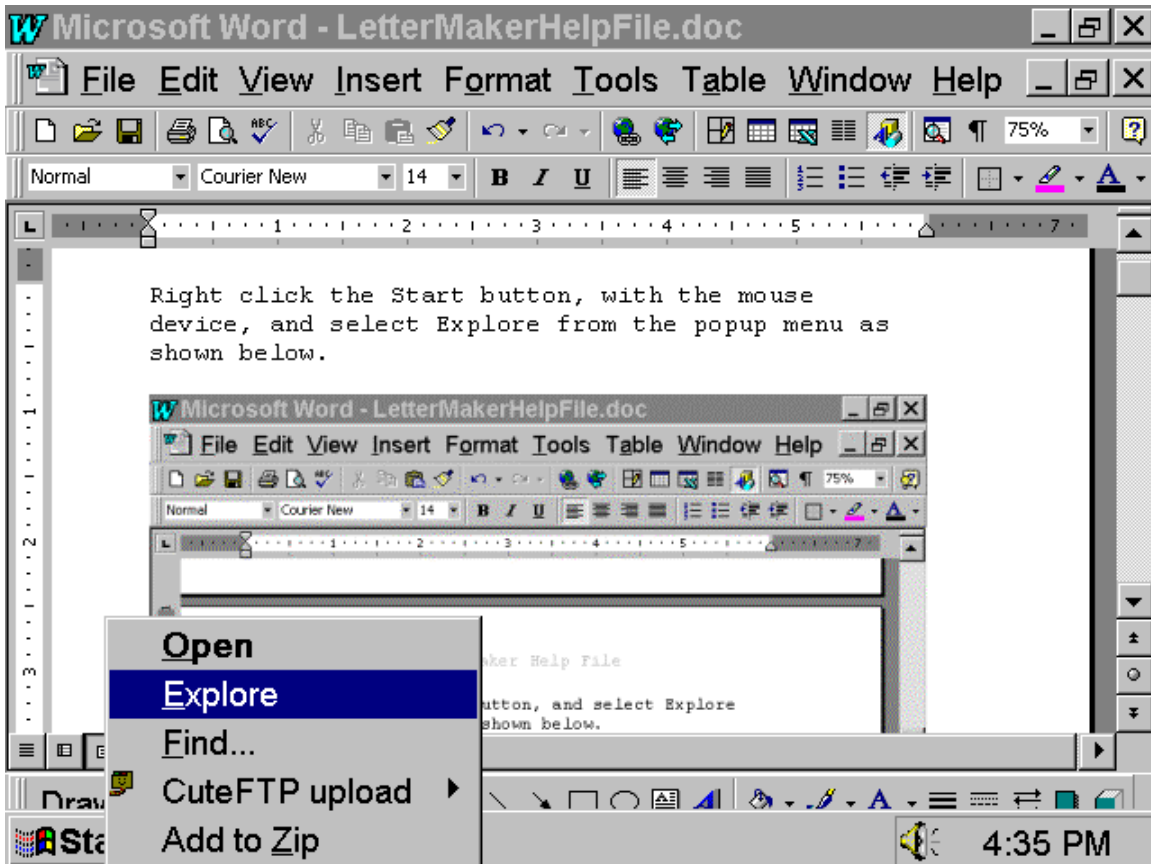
Microsoft Word - LetterMakerHelpFile.doc

File Edit View Insert Format Tools Table Window Help

75%

Normal Courier New 14 B I U

Right click the Start button, with the mouse device, and select Explore from the popup menu as shown below.

Microsoft Word - LetterMakerHelpFile.doc

File Edit View Insert Format Tools Table Window Help

75%

Normal Courier New 14 B I U

aker Help File

utton, and select Explore
shown below.

Open
Explore
Find...
CuteFTP upload
Add to Zip

Draw

Sta

4:35 PM